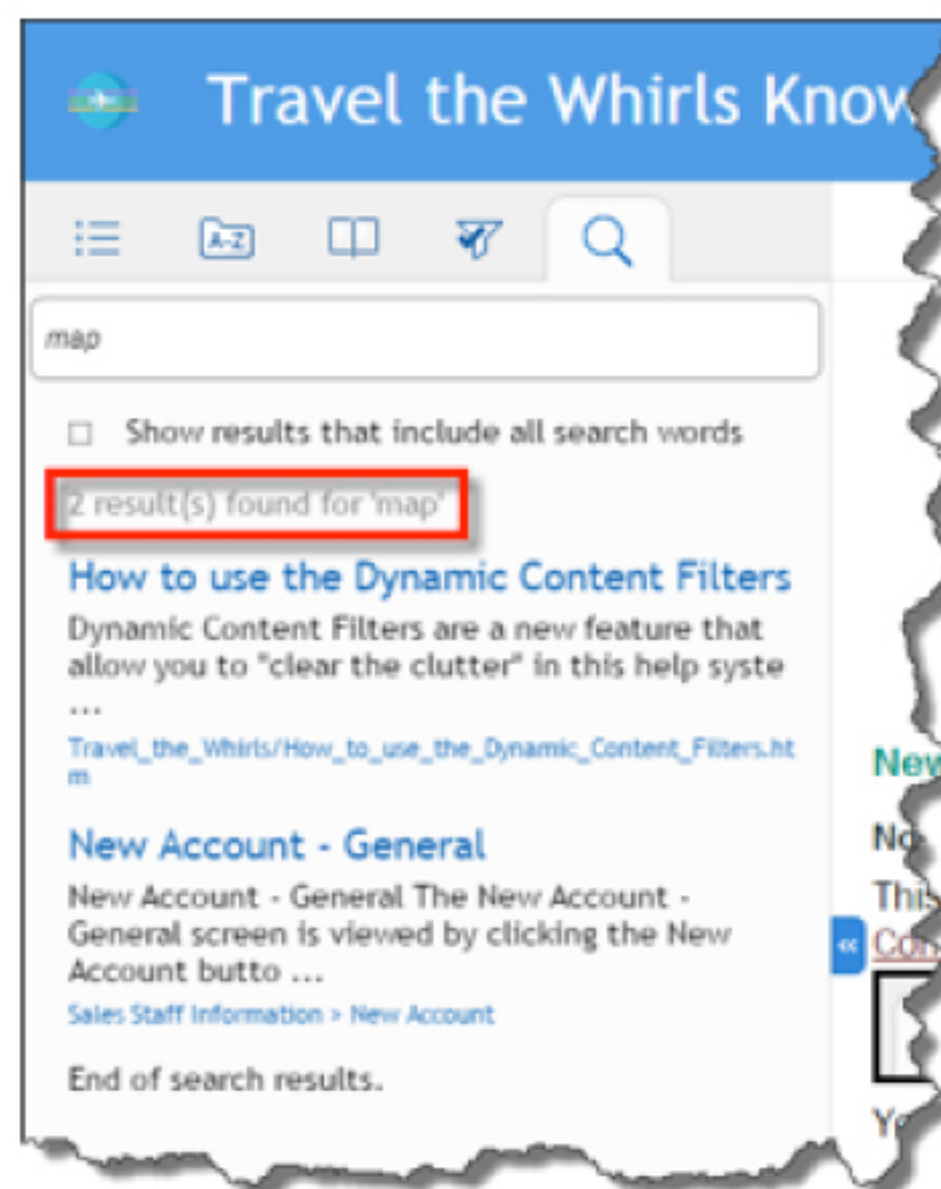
Travel the Whirls Know

A-Z

map

Show results that include all search words

2 result(s) found for 'map'

How to use the Dynamic Content Filters

Dynamic Content Filters are a new feature that allow you to "clear the clutter" in this help syste ...

Travel_the_Whirls/How_to_use_the_Dynamic_Content_Filters.htm

New Account - General

New Account - General The New Account - General screen is viewed by clicking the New Account butto ...

Sales Staff Information > New Account

End of search results.

New

No

This

Con

«

Yo